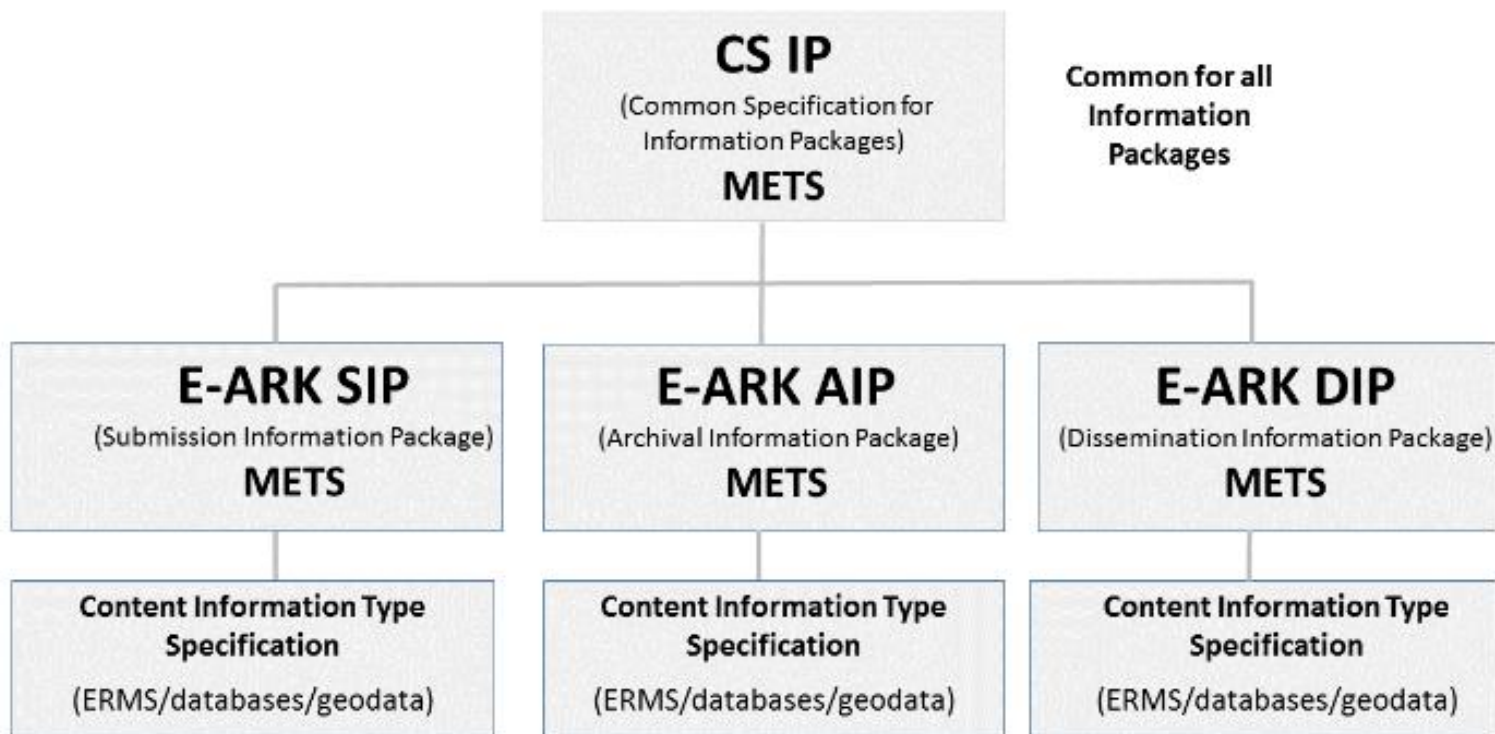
CS IP
(Common Specification for Information Packages)
METS

Common for all Information Packages

E-ARK SIP
(Submission Information Package)
METS

E-ARK AIP
(Archival Information Package)
METS

E-ARK DIP
(Dissemination Information Package)
METS

Content Information Type Specification
(ERMS/databases/geodata)

Content Information Type Specification
(ERMS/databases/geodata)

Content Information Type Specification
(ERMS/databases/geodata)